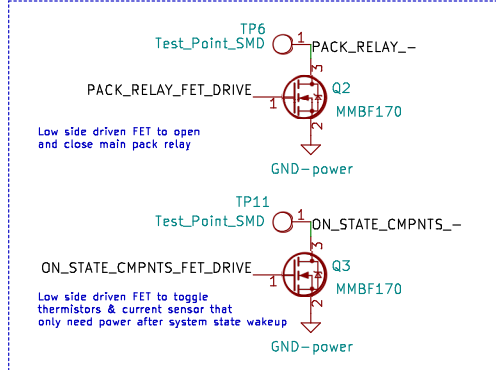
TP6
Test_Point_SMD
1
PACK_RELAY_-
3
PACK_RELAY_FET_DRIVE
1
Q2
MMBF170
2
Low side driven FET to open and close main pack relay
GND-power

TP11
Test_Point_SMD
1
ON_STATE_CMPNTS_-
3
ON_STATE_CMPNTS_FET_DRIVE
1
Q3
MMBF170
2
Low side driven FET to toggle thermistors & current sensor that only need power after system state wakeup
GND-power